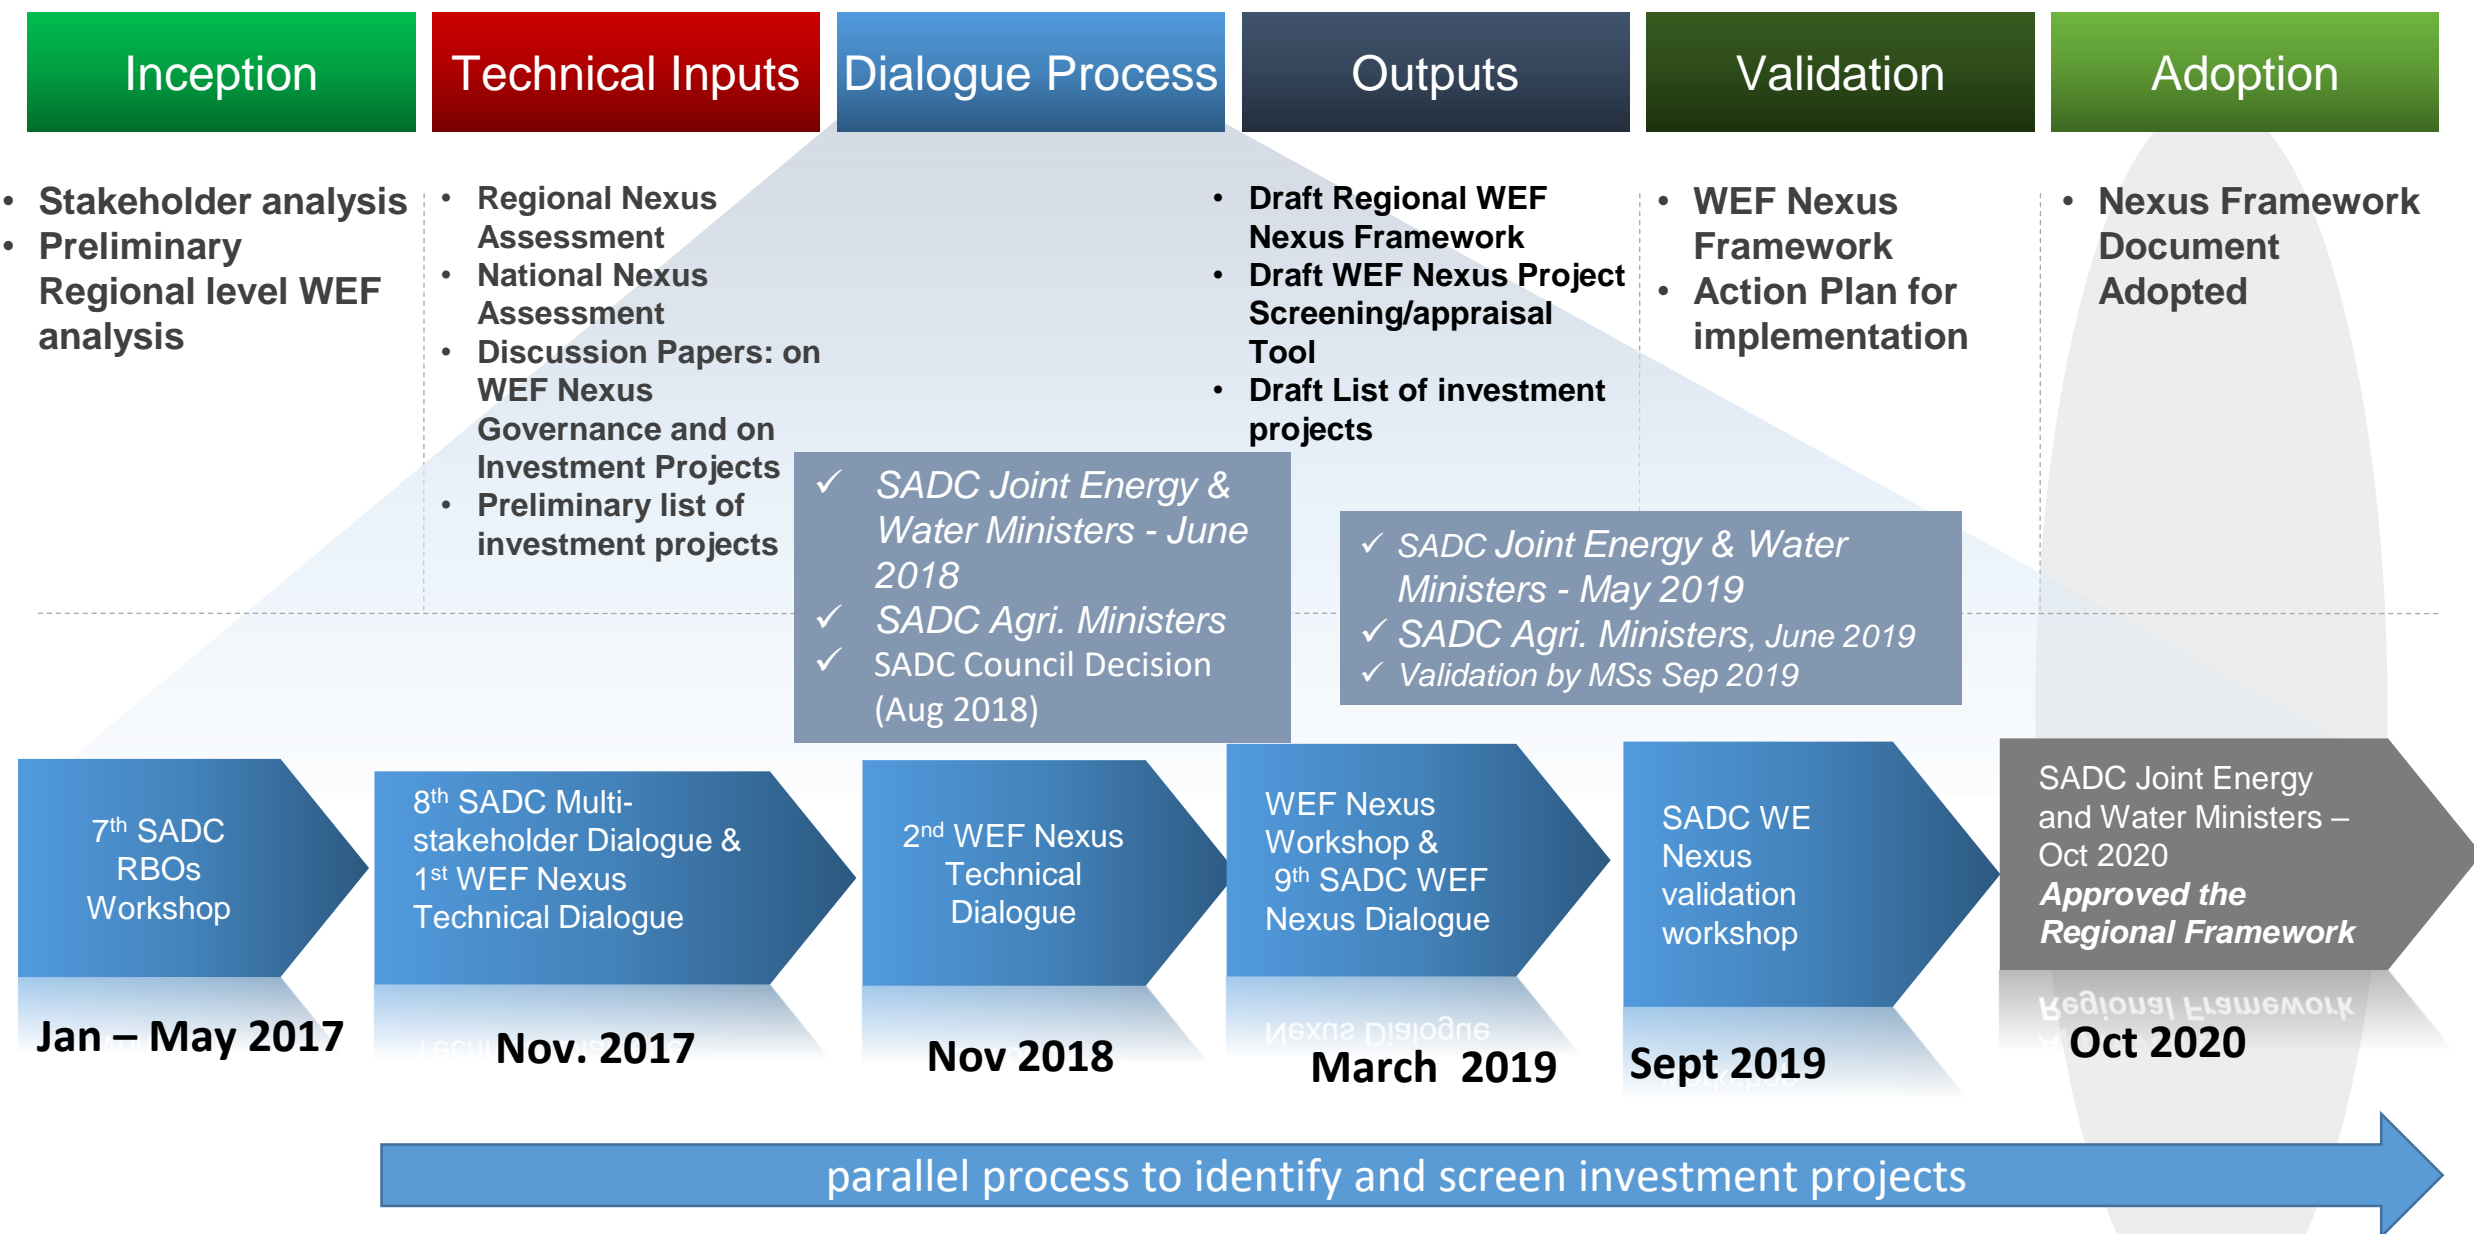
Inception

Technical Inputs

Dialogue Process

Outputs

Validation

Adoption

• Stakeholder analysis
• Preliminary Regional level WEF analysis

• Regional Nexus Assessment
• National Nexus Assessment
• Discussion Papers: on WEF Nexus Governance and on Investment Projects
• Preliminary list of investment projects

• Draft Regional WEF Nexus Framework
• Draft WEF Nexus Project Screening/appraisal Tool
• Draft List of investment projects

• WEF Nexus Framework
• Action Plan for implementation

• Nexus Framework Document Adopted

✓ SADC Joint Energy & Water Ministers - June 2018
✓ SADC Agri. Ministers
✓ SADC Council Decision (Aug 2018)

✓ SADC Joint Energy & Water Ministers - May 2019
✓ SADC Agri. Ministers, June 2019
✓ Validation by MSs Sep 2019

7$^{th}$ SADC RBOs Workshop

Jan – May 2017

8$^{th}$ SADC Multi-stakeholder Dialogue & 1$^{st}$ WEF Nexus Technical Dialogue

Nov. 2017

2$^{nd}$ WEF Nexus Technical Dialogue

Nov 2018

WEF Nexus Workshop & 9$^{th}$ SADC WEF Nexus Dialogue

March 2019

SADC WE Nexus validation workshop

Sept 2019

SADC Joint Energy and Water Ministers – Oct 2020
Approved the Regional Framework

Oct 2020

parallel process to identify and screen investment projects